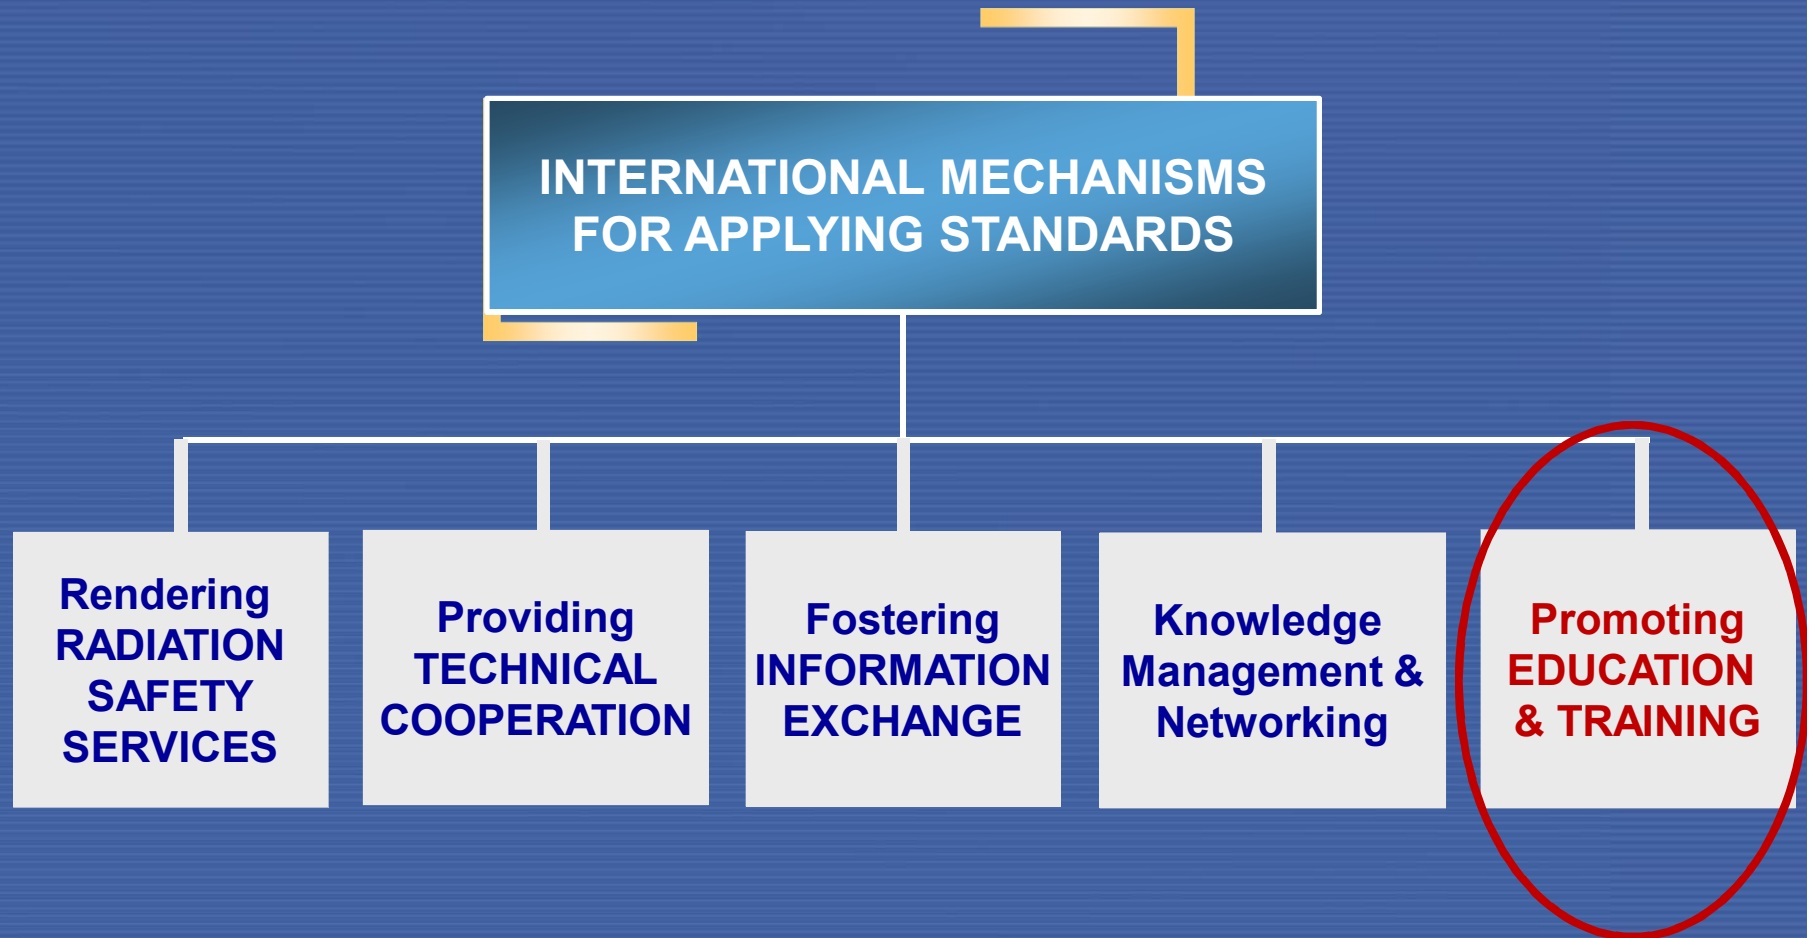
INTERNATIONAL MECHANISMS FOR APPLYING STANDARDS

Rendering RADIATION SAFETY SERVICES

Providing TECHNICAL COOPERATION

Fostering INFORMATION EXCHANGE

Knowledge Management & Networking

Promoting EDUCATION & TRAINING